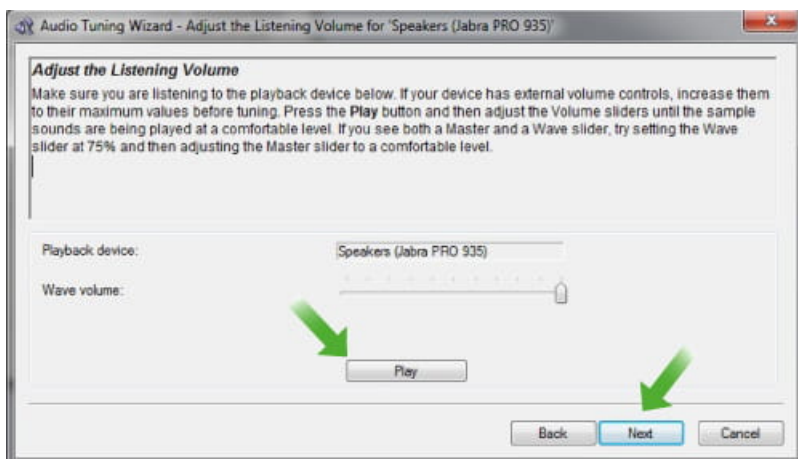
Audio Tuning Wizard - Adjust the Listening Volume for 'Speakers (Jabra PRO 935)'

Adjust the Listening Volume

Make sure you are listening to the playback device below. If your device has external volume controls, increase them to their maximum values before tuning. Press the Play button and then adjust the Volume sliders until the sample sounds are being played at a comfortable level. If you see both a Master and a Wave slider, try setting the Wave slider at 75% and then adjusting the Master slider to a comfortable level.

Playback device: Speakers (Jabra PRO 935)

Wave volume:

Play

Back Next Cancel